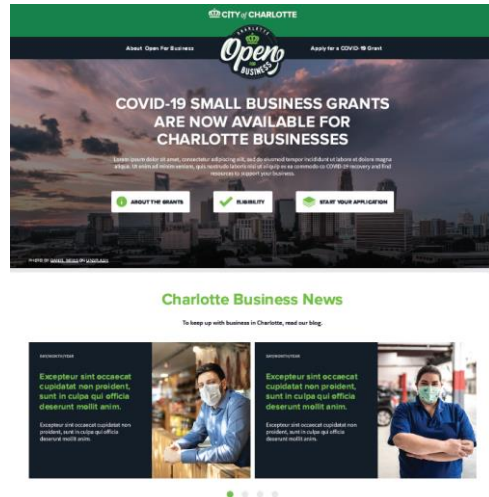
CITY of CHARLOTTE

About Open For Business

CHARLOTTE Open FOR BUSINESS

Apply for a COVID-19 Grant

COVID-19 SMALL BUSINESS GRANTS ARE NOW AVAILABLE FOR CHARLOTTE BUSINESSES

Lorem ipsum dolor sit amet, consectetur adipiscing elit, sed do eiusmod tempor incididunt ut labore et dolore magna aliqua. Ut enim ad minim veniam, quis nostrud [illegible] ex ea commodo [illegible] COVID-19 recovery and find resources to support your business.

ABOUT THE GRANTS

ELIGIBILITY

START YOUR APPLICATION

PHOTO BY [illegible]

Charlotte Business News

To keep up with business in Charlotte, read our blog.

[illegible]

Excepteur sint occaecat cupidatat non proident, sunt in culpa qui officia deserunt mollit anim.

Excepteur sint occaecat cupidatat non proident, sunt in culpa qui officia deserunt mollit anim.

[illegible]

Excepteur sint occaecat cupidatat non proident, sunt in culpa qui officia deserunt mollit anim.

Excepteur sint occaecat cupidatat non proident, sunt in culpa qui officia deserunt mollit anim.